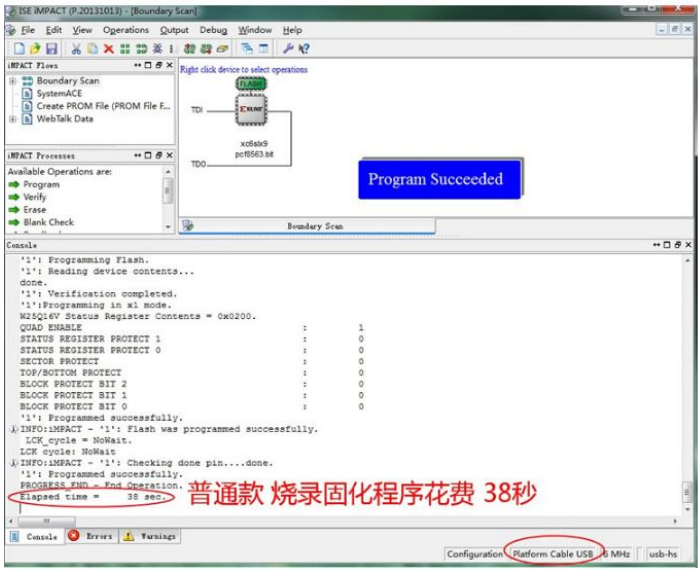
ISE iMPACT (P.20131013) - [Boundary Scan]

File Edit View Operations Output Debug Window Help

iMPACT Flows
Boundary Scan
SystemACE
Create PROM File (PROM File F...
WebTalk Data

iMPACT Processes
Available Operations are:
Program
Verify
Erase
Blank Check

Right click device to select operations

FLASH

TDI

XILINX

xc6slx9
pcf8563.bit

TDO

Program Succeeded

Boundary Scan

Console

'1': Programming Flash.
'1': Reading device contents...
done.
'1': Verification completed.
'1':Programming in x1 mode.
W25Q16V Status Register Contents = 0x0200.

| | | |
|---|---|---|
| QUAD ENABLE | : | 1 |
| STATUS REGISTER PROTECT 1 | : | 0 |
| STATUS REGISTER PROTECT 0 | : | 0 |
| SECTOR PROTECT | : | 0 |
| TOP/BOTTOM PROTECT | : | 0 |
| BLOCK PROTECT BIT 2 | : | 0 |
| BLOCK PROTECT BIT 1 | : | 0 |
| BLOCK PROTECT BIT 0 | : | 0 |

'1': Programmed successfully.
INFO:iMPACT - '1': Flash was programmed successfully.
LCK_cycle = NoWait.
LCK cycle: NoWait
INFO:iMPACT - '1': Checking done pin....done.
'1': Programmed successfully.
PROGRESS_END - End Operation.
Elapsed time = 38 sec.

普通款 烧录固化程序花费 38秒

Console Errors Warnings

Configuration Platform Cable USB 6 MHz usb-hs